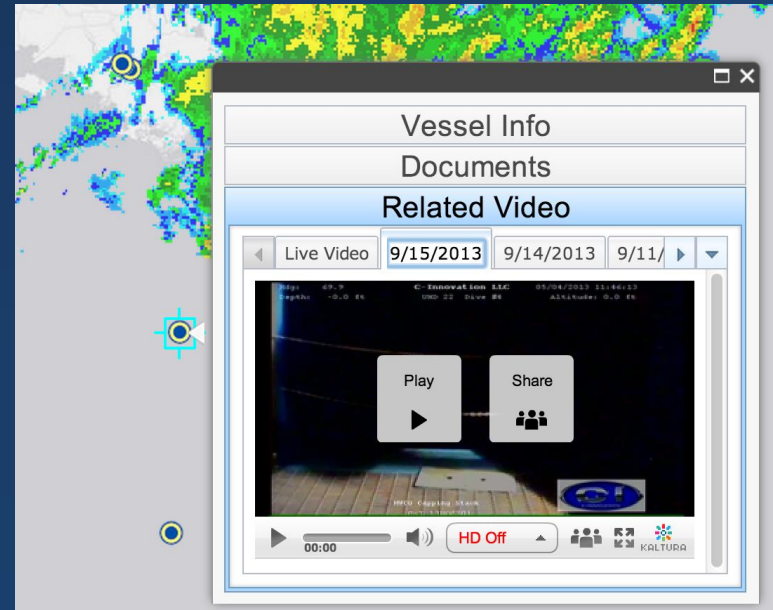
Vessel Info

Documents

Related Video

Live Video | 9/15/2013 | 9/14/2013 | 9/11/

Hdg: 69.9 C-Innovation LLC 05/04/2013 11:46:13
Depth: -0.0 ft UHD 22 Dive 86 Altitude: 0.0 ft

Play

Share

MWCC Capping Stack

00:00

HD Off

KALTURA